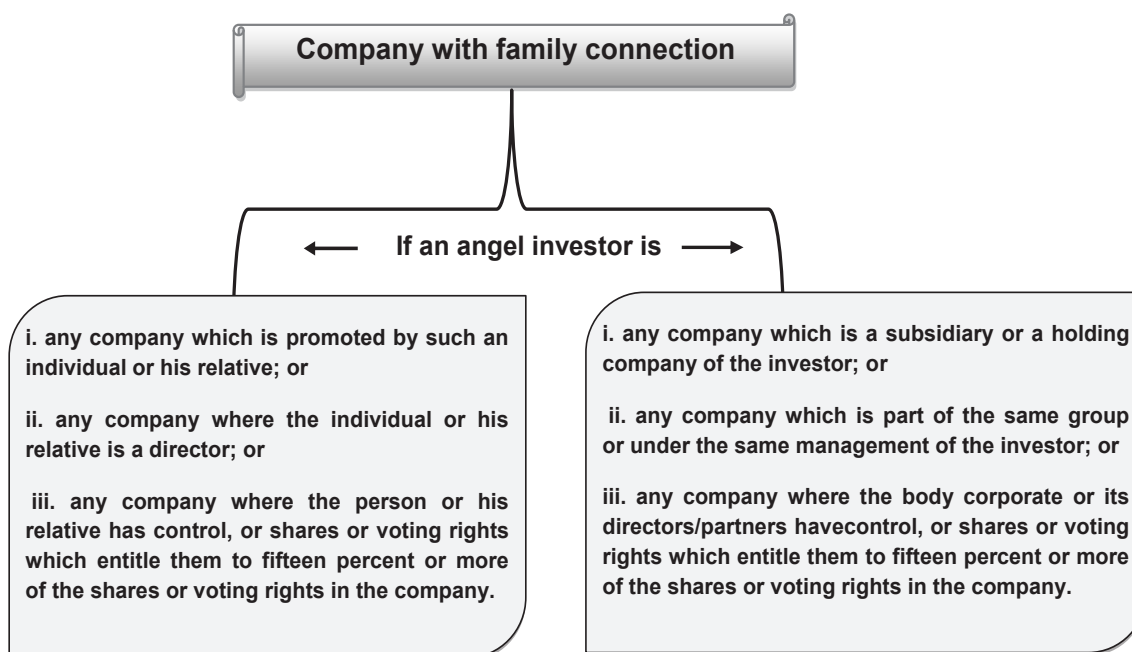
Company with family connection

If an angel investor is

i. any company which is promoted by such an individual or his relative; or

ii. any company where the individual or his relative is a director; or

iii. any company where the person or his relative has control, or shares or voting rights which entitle them to fifteen percent or more of the shares or voting rights in the company.

i. any company which is a subsidiary or a holding company of the investor; or

ii. any company which is part of the same group or under the same management of the investor; or

iii. any company where the body corporate or its directors/partners havecontrol, or shares or voting rights which entitle them to fifteen percent or more of the shares or voting rights in the company.